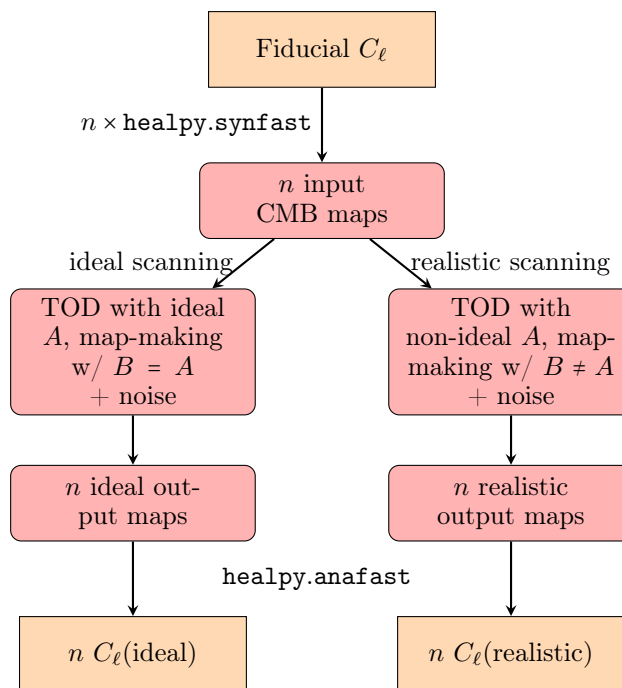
Fiducial $C_\ell$

$n \times$ healpy.synfast

$n$ input CMB maps

ideal scanning

realistic scanning

TOD with ideal $A$, map-making w/ $B = A$ + noise

TOD with non-ideal $A$, map-making w/ $B \neq A$ + noise

$n$ ideal output maps

$n$ realistic output maps

healpy.anafast

$n$ $C_\ell$(ideal)

$n$ $C_\ell$(realistic)